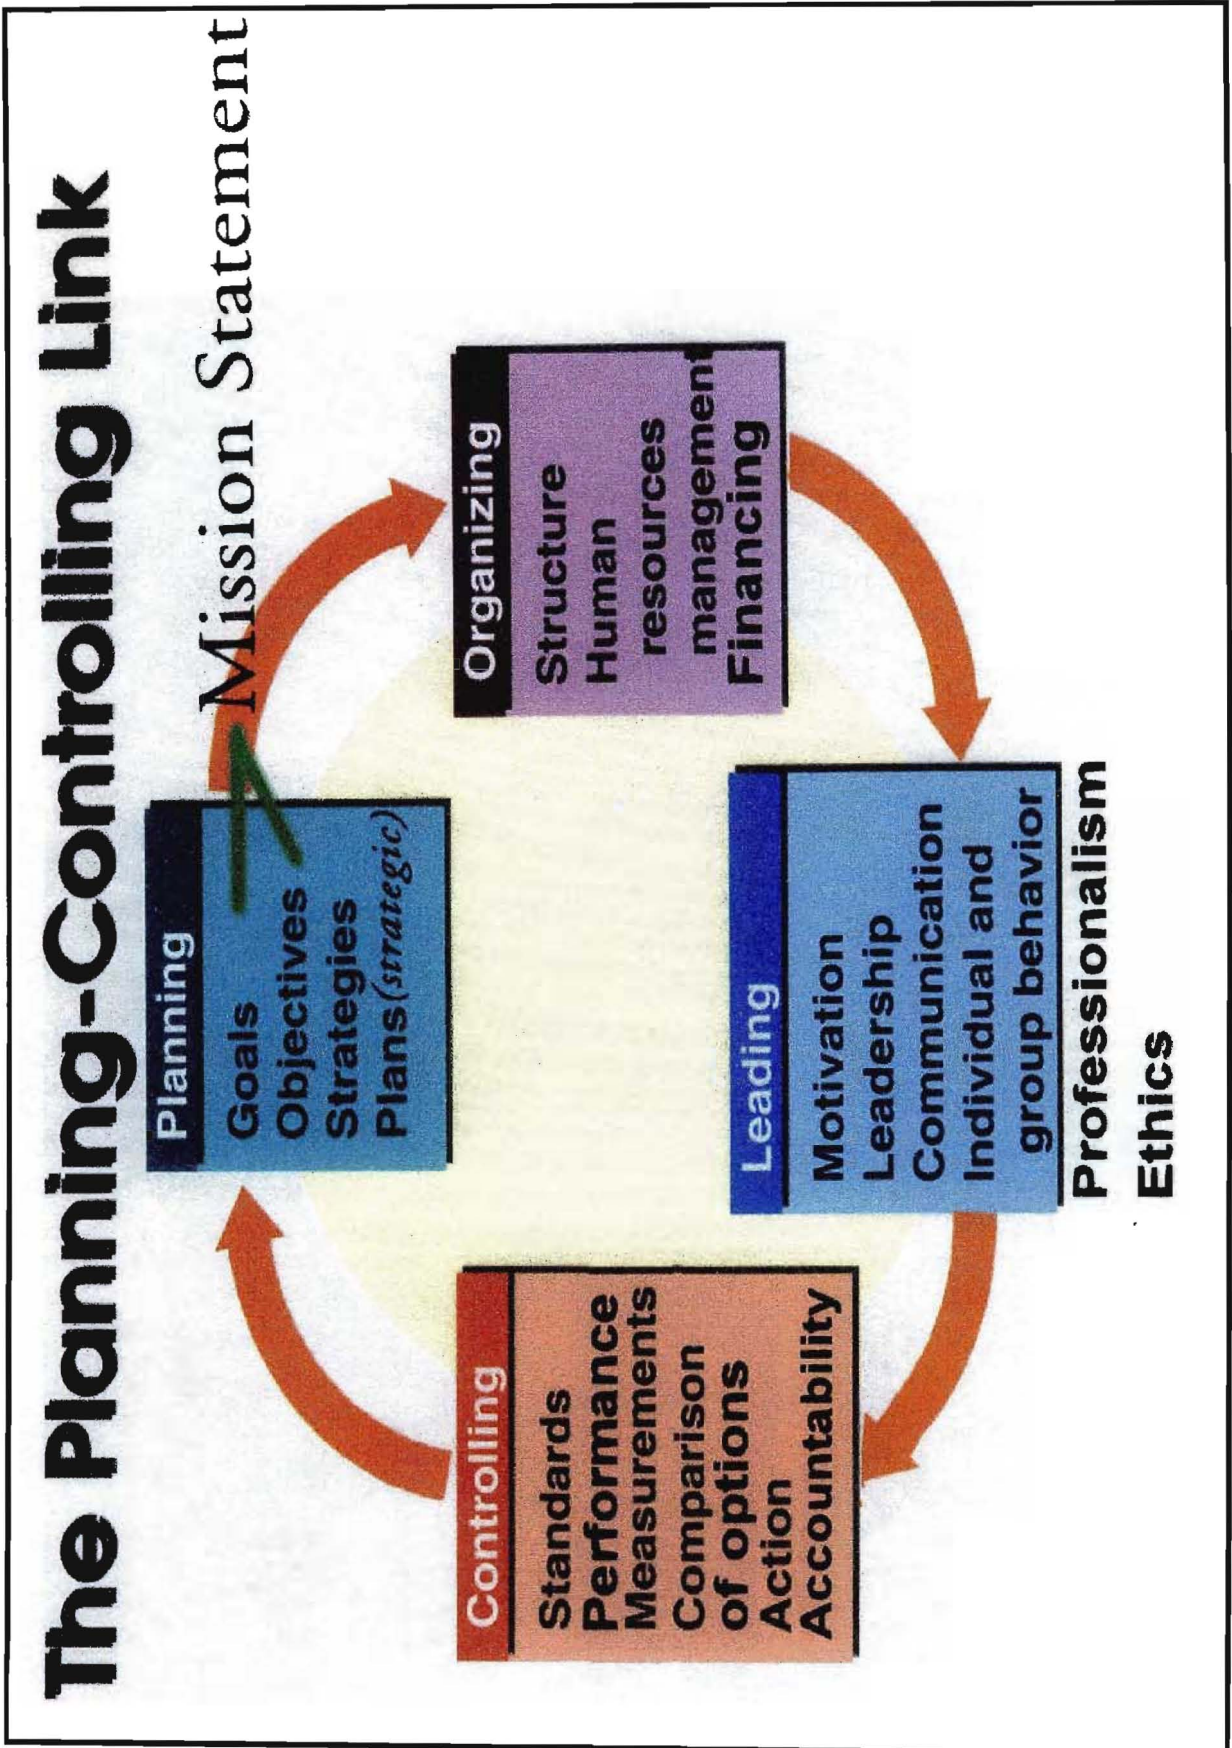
The Planning-Controlling Link

Mission Statement

Planning
Goals
Objectives
Strategies
Plans(strategic)

Organizing
Structure
Human resources managemen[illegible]
Financing

Leading
Motivation
Leadership
Communication
Individual and group behavior

Professionalism
Ethics

Controlling
Standards
Performance
Measurements
Comparison of options
Action
Accountability